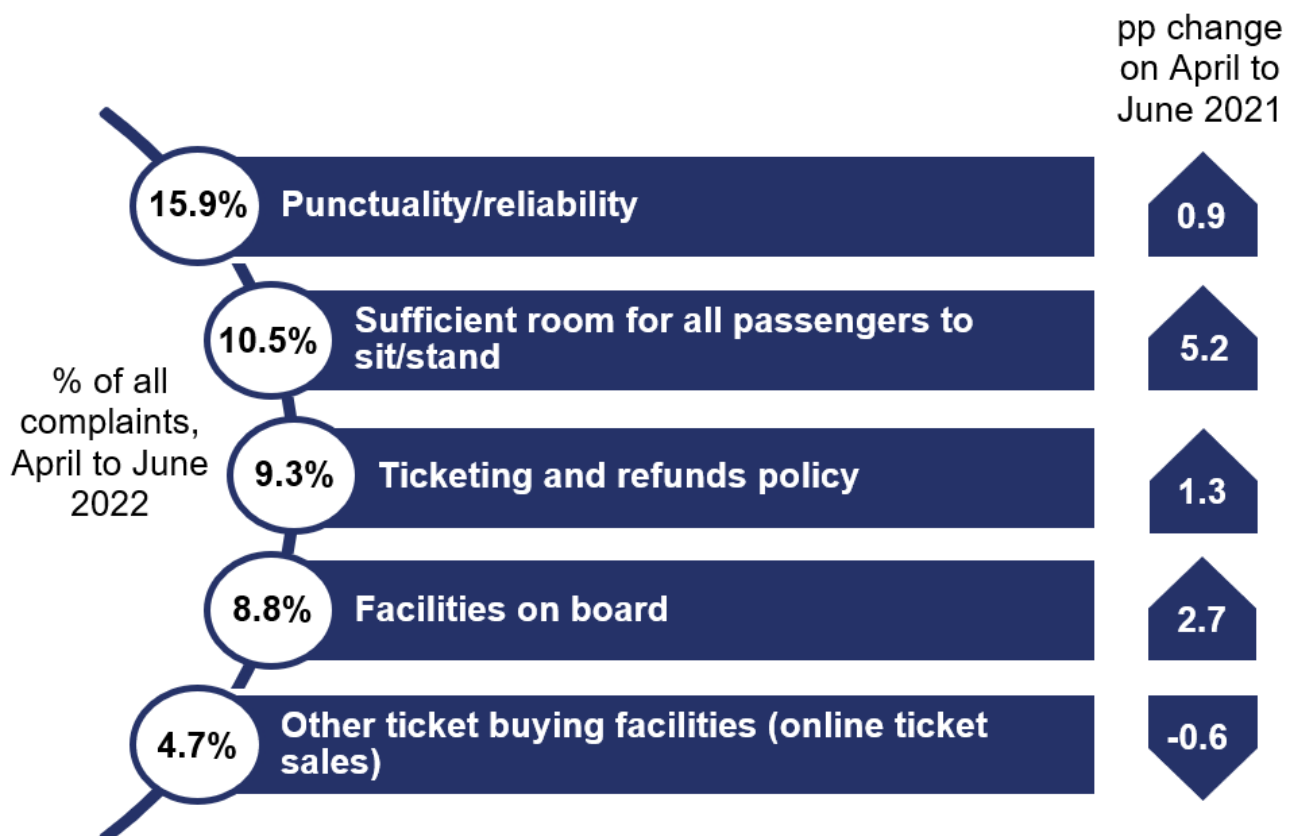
pp change on April to June 2021

% of all complaints, April to June 2022

15.9% Punctuality/reliability 0.9

10.5% Sufficient room for all passengers to sit/stand 5.2

9.3% Ticketing and refunds policy 1.3

8.8% Facilities on board 2.7

4.7% Other ticket buying facilities (online ticket sales) -0.6